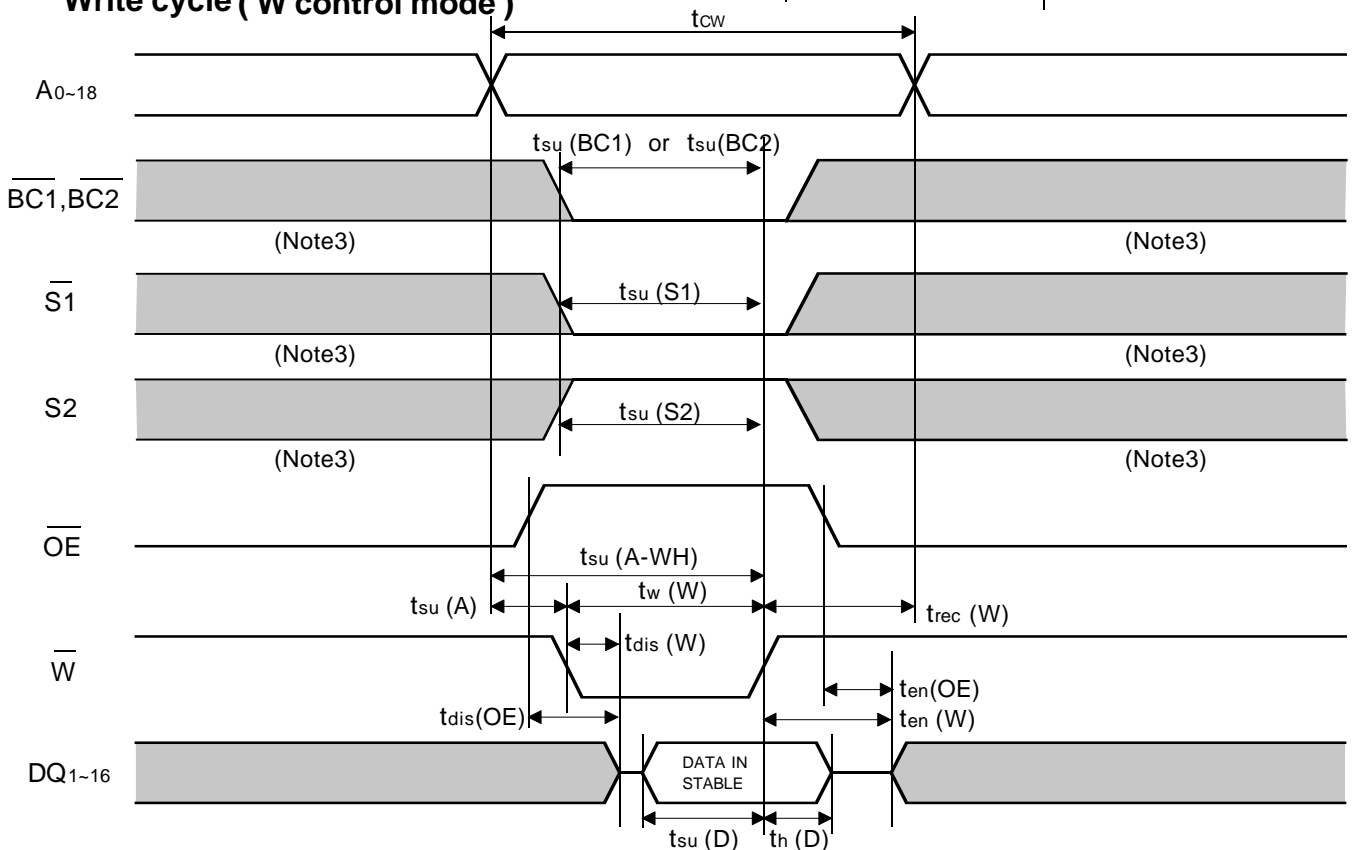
Write cycle ( $\overline{W}$ control mode )

$t_{CW}$

$A_{0\sim18}$

$t_{su}$ (BC1) or $t_{su}$(BC2)

$\overline{BC1}$,$\overline{BC2}$

(Note3) (Note3)

$\overline{S1}$

$t_{su}$ (S1)

(Note3) (Note3)

S2

$t_{su}$ (S2)

(Note3) (Note3)

$\overline{OE}$

$t_{su}$ (A-WH)

$t_{su}$ (A)

$t_{w}$ (W)

$t_{rec}$ (W)

$\overline{W}$

$t_{dis}$ (W)

$t_{en}$(OE)

$t_{dis}$(OE)

$t_{en}$ (W)

$DQ_{1\sim16}$

DATA IN STABLE

$t_{su}$ (D) $t_{h}$ (D)